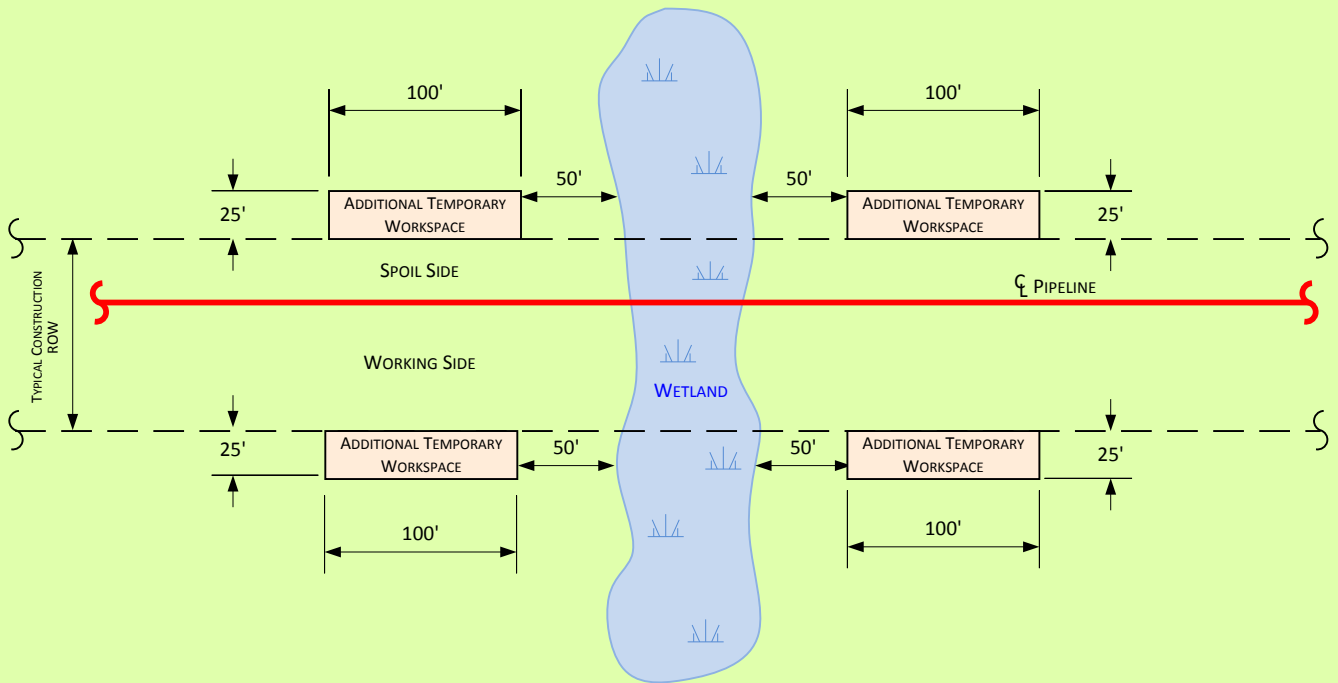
100'

100'

25'

ADDITIONAL TEMPORARY WORKSPACE

50'

50'

ADDITIONAL TEMPORARY WORKSPACE

25'

SPOIL SIDE

℄ PIPELINE

TYPICAL CONSTRUCTION ROW

WORKING SIDE

WETLAND

25'

ADDITIONAL TEMPORARY WORKSPACE

50'

50'

ADDITIONAL TEMPORARY WORKSPACE

25'

100'

100'